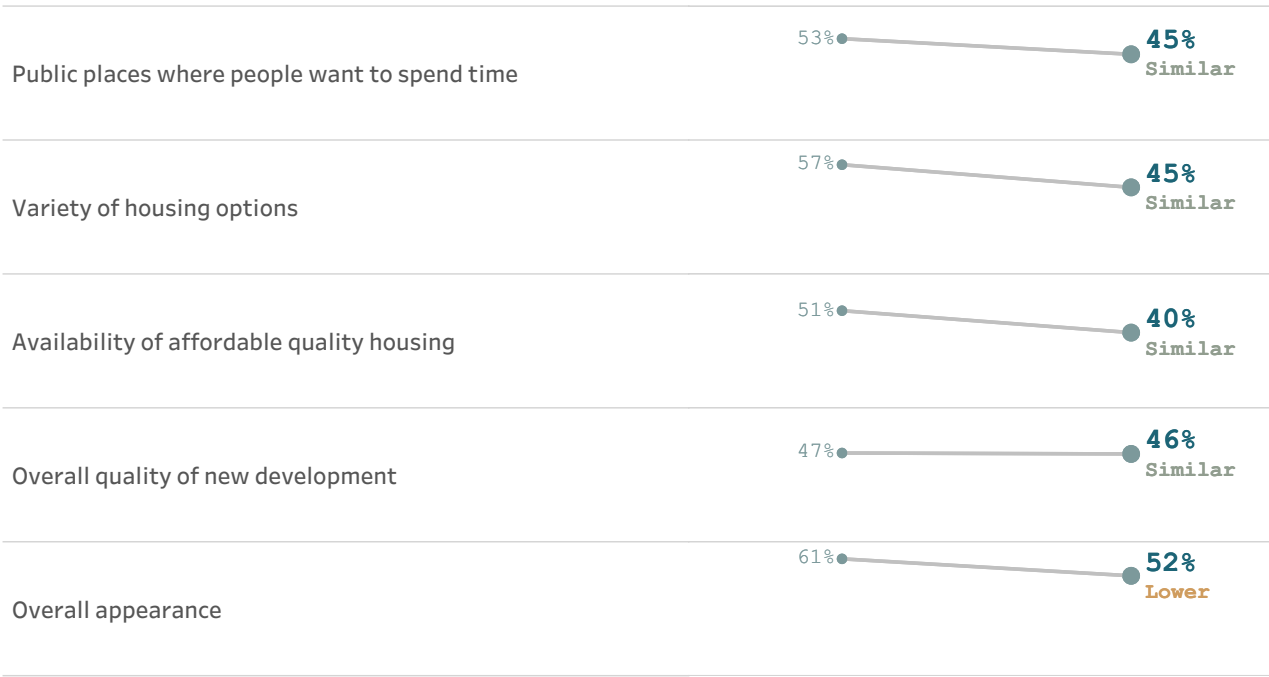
Public places where people want to spend time 53% 45% Similar

Variety of housing options 57% 45% Similar

Availability of affordable quality housing 51% 40% Similar

Overall quality of new development 47% 46% Similar

Overall appearance 61% 52% Lower